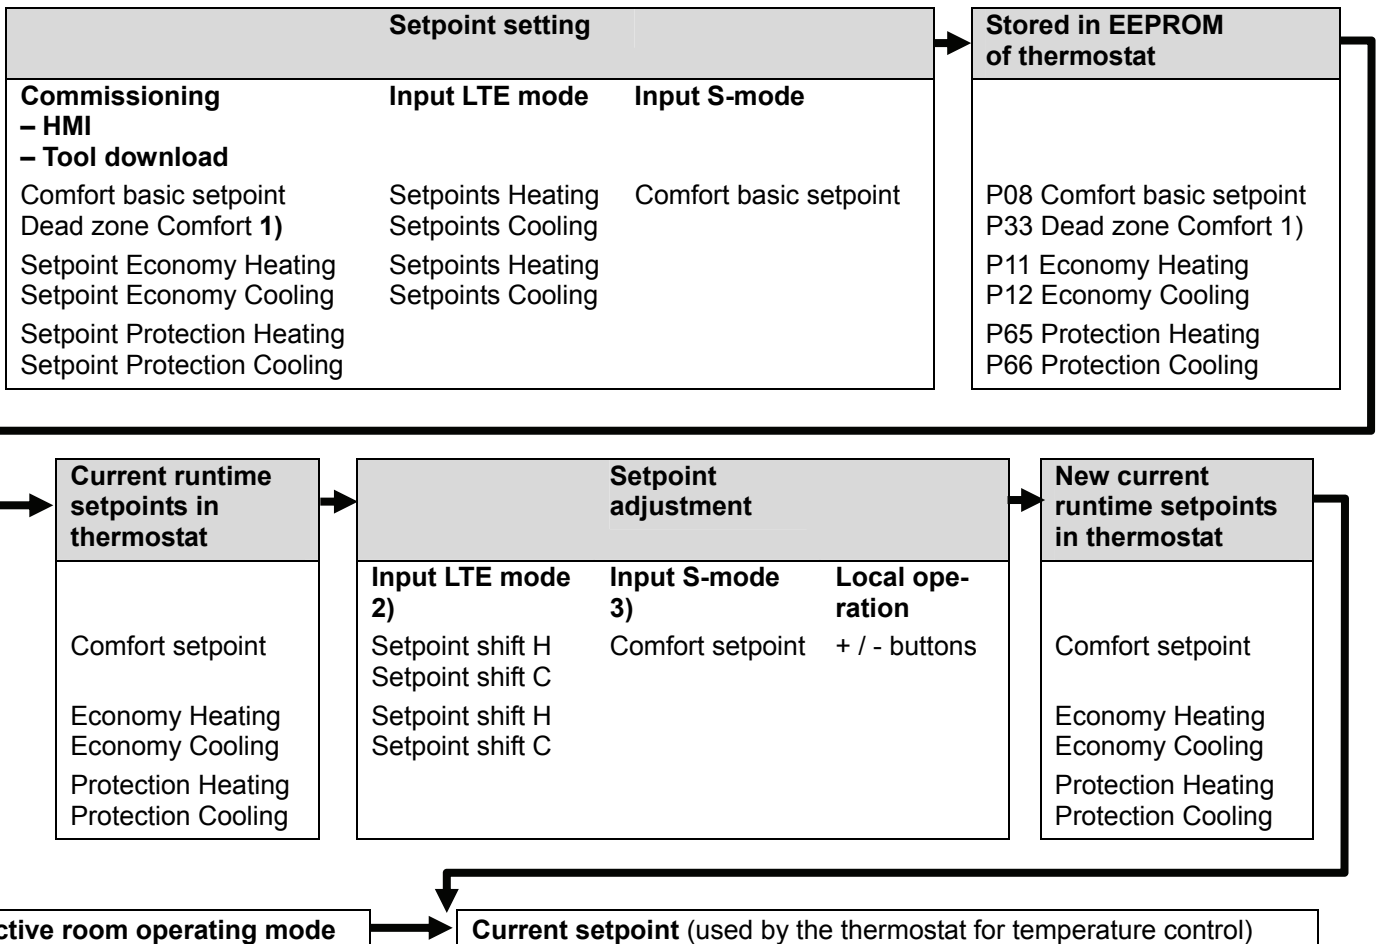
| Setpoint setting | | |
|---|---|---|
| **Commissioning – HMI – Tool download** | **Input LTE mode** | **Input S-mode** |
| Comfort basic setpoint Dead zone Comfort **1)** | Setpoints Heating Setpoints Cooling | Comfort basic setpoint |
| Setpoint Economy Heating Setpoint Economy Cooling | Setpoints Heating Setpoints Cooling | |
| Setpoint Protection Heating Setpoint Protection Cooling | | |

| Stored in EEPROM of thermostat |
|---|
| P08 Comfort basic setpoint P33 Dead zone Comfort 1) |
| P11 Economy Heating P12 Economy Cooling |
| P65 Protection Heating P66 Protection Cooling |

| Current runtime setpoints in thermostat |
|---|
| Comfort setpoint |
| Economy Heating Economy Cooling |
| Protection Heating Protection Cooling |

| Setpoint adjustment | | |
|---|---|---|
| **Input LTE mode 2)** | **Input S-mode 3)** | **Local operation** |
| Setpoint shift H Setpoint shift C | Comfort setpoint | + / - buttons |
| Setpoint shift H Setpoint shift C | | |

| New current runtime setpoints in thermostat |
|---|
| Comfort setpoint |
| Economy Heating Economy Cooling |
| Protection Heating Protection Cooling |

**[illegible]ctive room operating mode**

**Current setpoint** (used by the thermostat for temperature control)